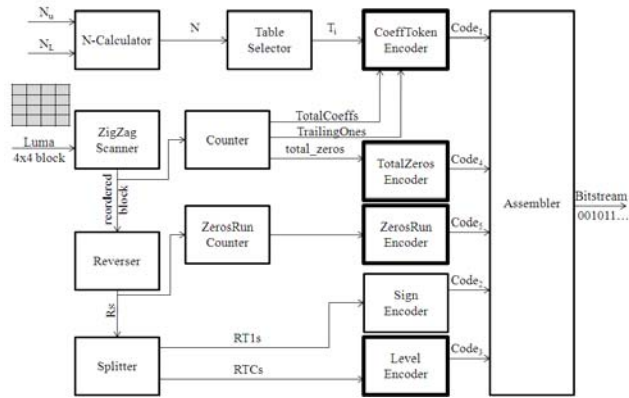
$N_u$

$N_L$

N-Calculator

N

Table Selector

$T_i$

CoeffToken Encoder

$Code_1$

Luma 4x4 block

ZigZag Scanner

Counter

TotalCoeffs

TrailingOnes

total_zeros

TotalZeros Encoder

$Code_4$

reordered block

ZerosRun Counter

ZerosRun Encoder

$Code_5$

Assembler

Bitstream 001011...

Reverser

Rs

Sign Encoder

$Code_2$

RT1s

Splitter

RTCs

Level Encoder

$Code_3$